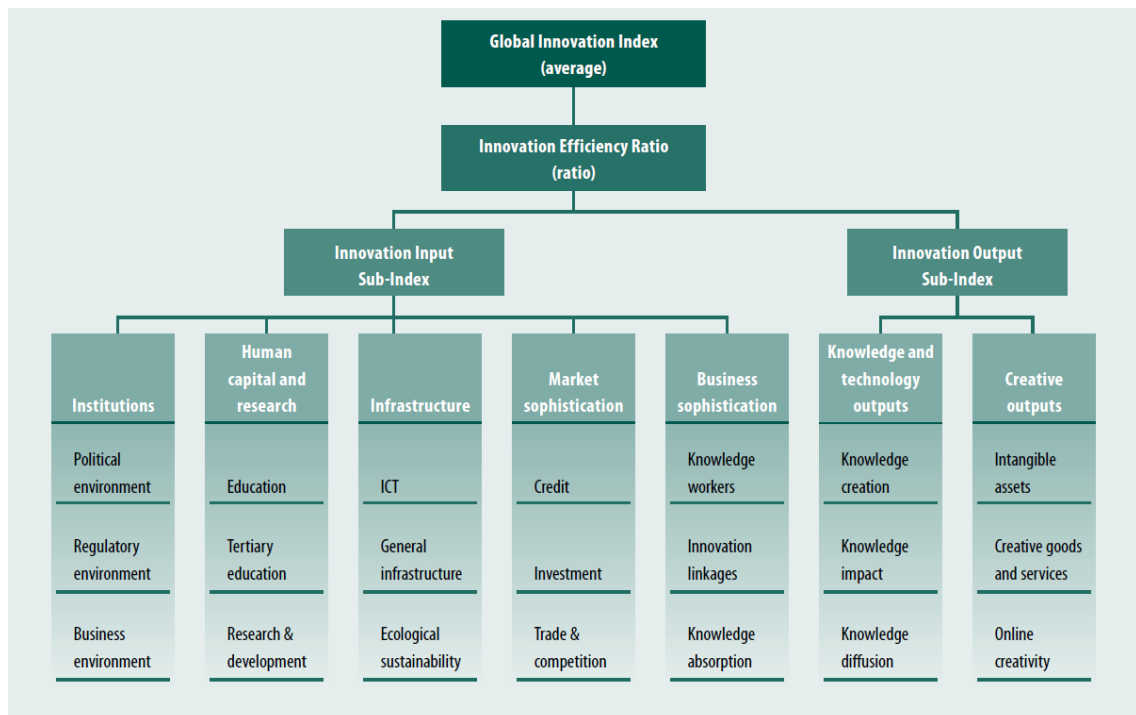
Global Innovation Index (average)

Innovation Efficiency Ratio (ratio)

Innovation Input Sub-Index

Innovation Output Sub-Index

Institutions

Political environment

Regulatory environment

Business environment

Human capital and research

Education

Tertiary education

Research & development

Infrastructure

ICT

General infrastructure

Ecological sustainability

Market sophistication

Credit

Investment

Trade & competition

Business sophistication

Knowledge workers

Innovation linkages

Knowledge absorption

Knowledge and technology outputs

Knowledge creation

Knowledge impact

Knowledge diffusion

Creative outputs

Intangible assets

Creative goods and services

Online creativity